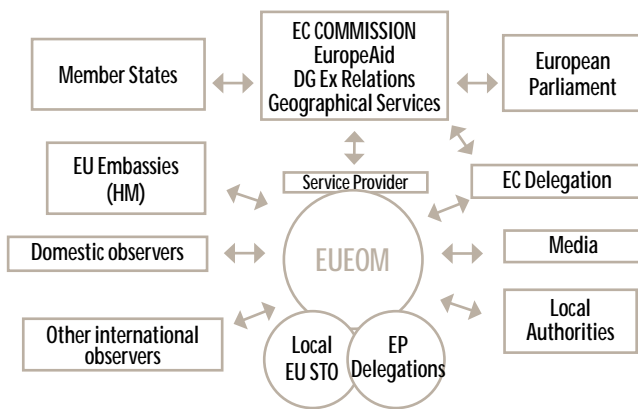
EC COMMISSION
EuropeAid
DG Ex Relations
Geographical Services

Member States

European Parliament

EU Embassies (HM)

Service Provider

EC Delegation

Domestic observers

EUEOM

Media

Local Authorities

Other international observers

Local EU STO

EP Delegations